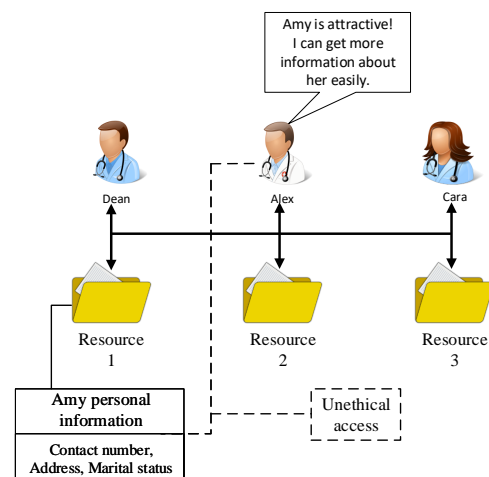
Amy is attractive! I can get more information about her easily.

Dean

Alex

Cara

Resource 1

Resource 2

Resource 3

Amy personal information

Contact number, Address, Marital status

Unethical access